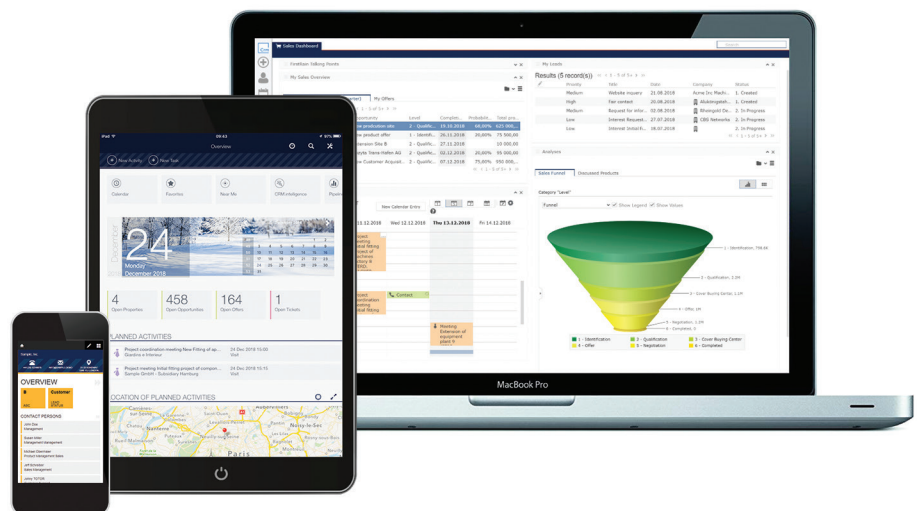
Sales Dashboard

FireStorm Talking Points

My Sales Overview

My Offers

My Leads

Results (5 record(s))

| Priority | Title | Date | Company | Status |
|---|---|---|---|---|
| Medium | Website inquiry | 21.08.2018 | Acme Inc Machi... | 1. Created |
| High | Fair contact | 20.08.2018 | Allsbingelatin... | 1. Created |
| Medium | Request for infor... | 02.08.2018 | Rheingold Ele... | 2. In Progress |
| Low | Internet Request... | 27.07.2018 | CBG Networks | 2. In Progress |
| Low | Internet Instal-h... | 28.07.2018 | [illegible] | 2. In Progress |

Analyses

Sales Funnel

Discussed Products

Category "Level"

Funnel

Show Legend

Show Values

1 - Identification, 798.6k

2 - Qualification, 2.5M

3 - Cover Buying Center, 1.1M

4 - Offer, 1M

5 - Negotiation, 1.2M

6 - Completed, 0

1 - Identification

2 - Qualification

3 - Cover Buying Center

4 - Offer

5 - Negotiation

6 - Completed

New Calendar Entry

Wed 12.12.2018

Thu 13.12.2018

Fri 14.12.2018

Contact

Meeting Extension of equipment plant 9

MacBook Pro

iPad

09:43

97%

Overview

New Activity

New Task

Calendar

Favorites

Near Me

CRMintelligence

24

Monday

December 2018

4

Open Properties

458

Open Opportunities

164

Open Offers

1

Open Tickets

PLANNED ACTIVITIES

Project coordination meeting New Fitting of ap...

Giardino e Interieur

29 Dec 2018 10:20

Visit

Project meeting Initial fitting project of compon...

Sample GmbH - Subsidiary Hamburg

29 Dec 2018 12:00

Visit

LOCATION OF PLANNED ACTIVITIES

Paris

OVERVIEW

Customer

CONTACT PERSONS

John Doe

Management

Susan Miller

Management

Michael Obermeier

Product Management Sales

Jeff Schneider

Sales Management

Jenny TUTUR